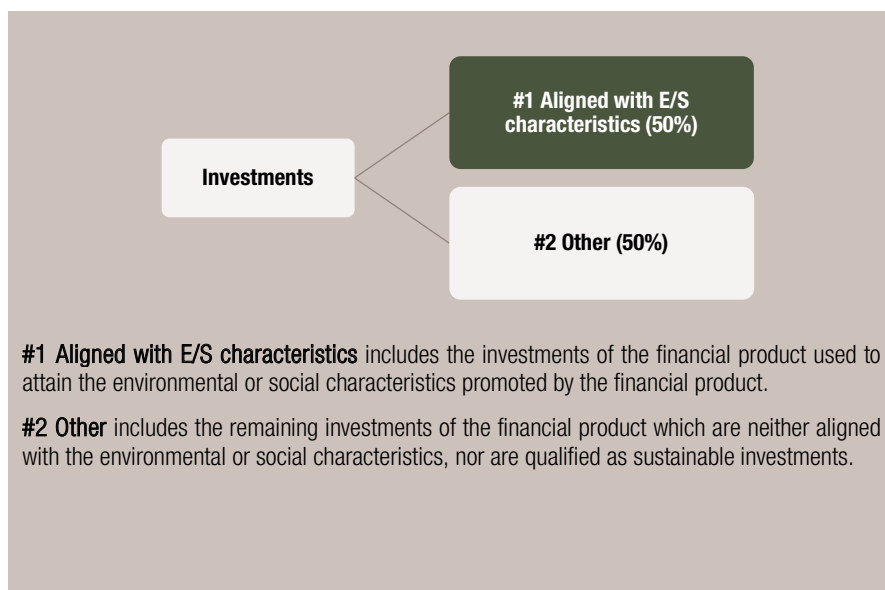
Investments

#1 Aligned with E/S characteristics (50%)

#2 Other (50%)

#1 Aligned with E/S characteristics includes the investments of the financial product used to attain the environmental or social characteristics promoted by the financial product.

#2 Other includes the remaining investments of the financial product which are neither aligned with the environmental or social characteristics, nor are qualified as sustainable investments.